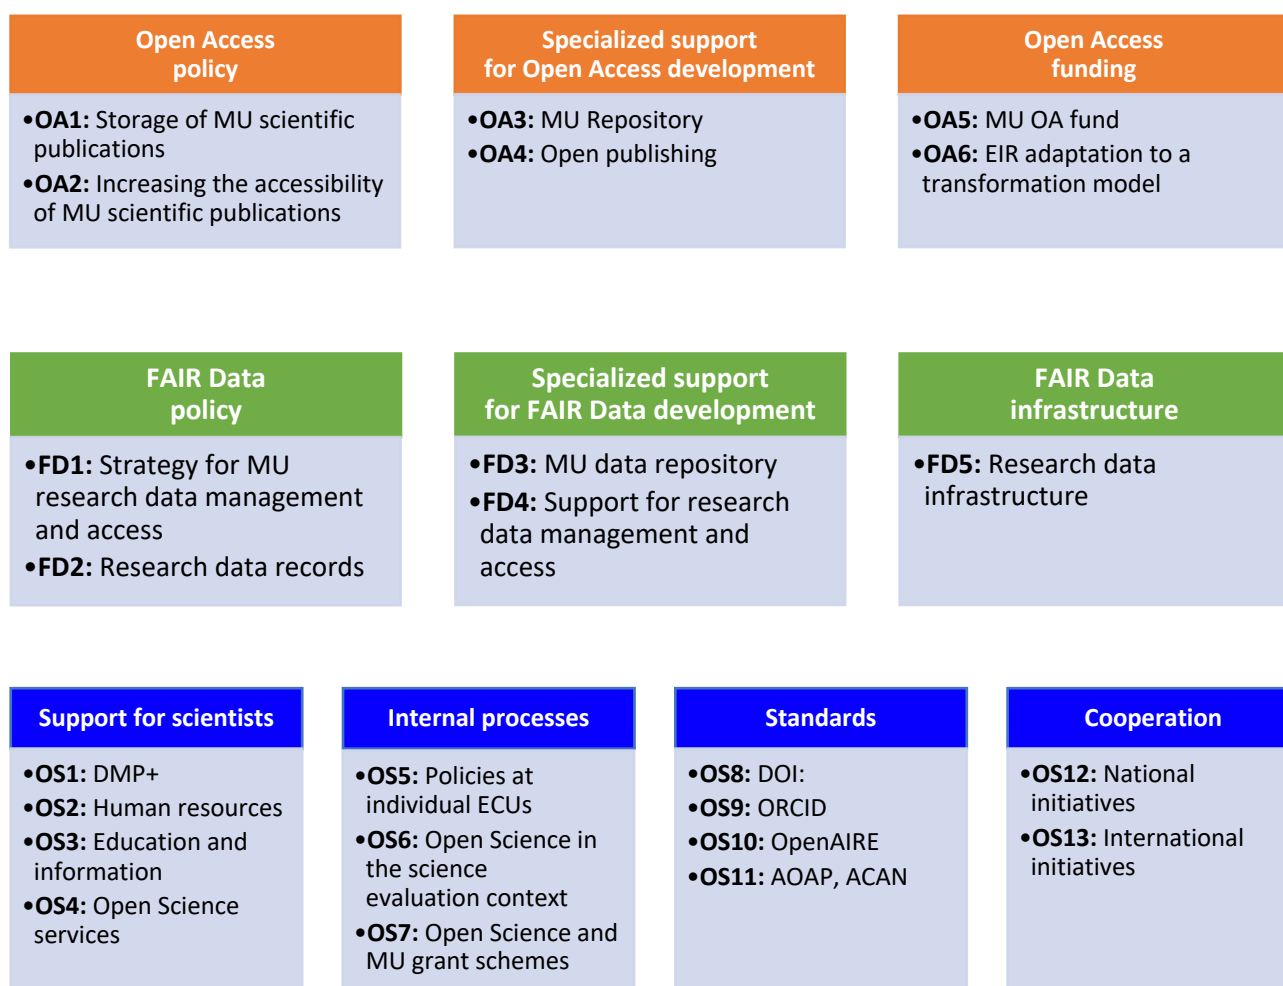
Open Access policy

•**OA1:** Storage of MU scientific publications
•**OA2:** Increasing the accessibility of MU scientific publications

Specialized support for Open Access development

•**OA3:** MU Repository
•**OA4:** Open publishing

Open Access funding

•**OA5:** MU OA fund
•**OA6:** EIR adaptation to a transformation model

FAIR Data policy

•**FD1:** Strategy for MU research data management and access
•**FD2:** Research data records

Specialized support for FAIR Data development

•**FD3:** MU data repository
•**FD4:** Support for research data management and access

FAIR Data infrastructure

•**FD5:** Research data infrastructure

Support for scientists

•**OS1:** DMP+
•**OS2:** Human resources
•**OS3:** Education and information
•**OS4:** Open Science services

Internal processes

•**OS5:** Policies at individual ECUs
•**OS6:** Open Science in the science evaluation context
•**OS7:** Open Science and MU grant schemes

Standards

•**OS8:** DOI:
•**OS9:** ORCID
•**OS10:** OpenAIRE
•**OS11:** AOAP, ACAN

Cooperation

•**OS12:** National initiatives
•**OS13:** International initiatives